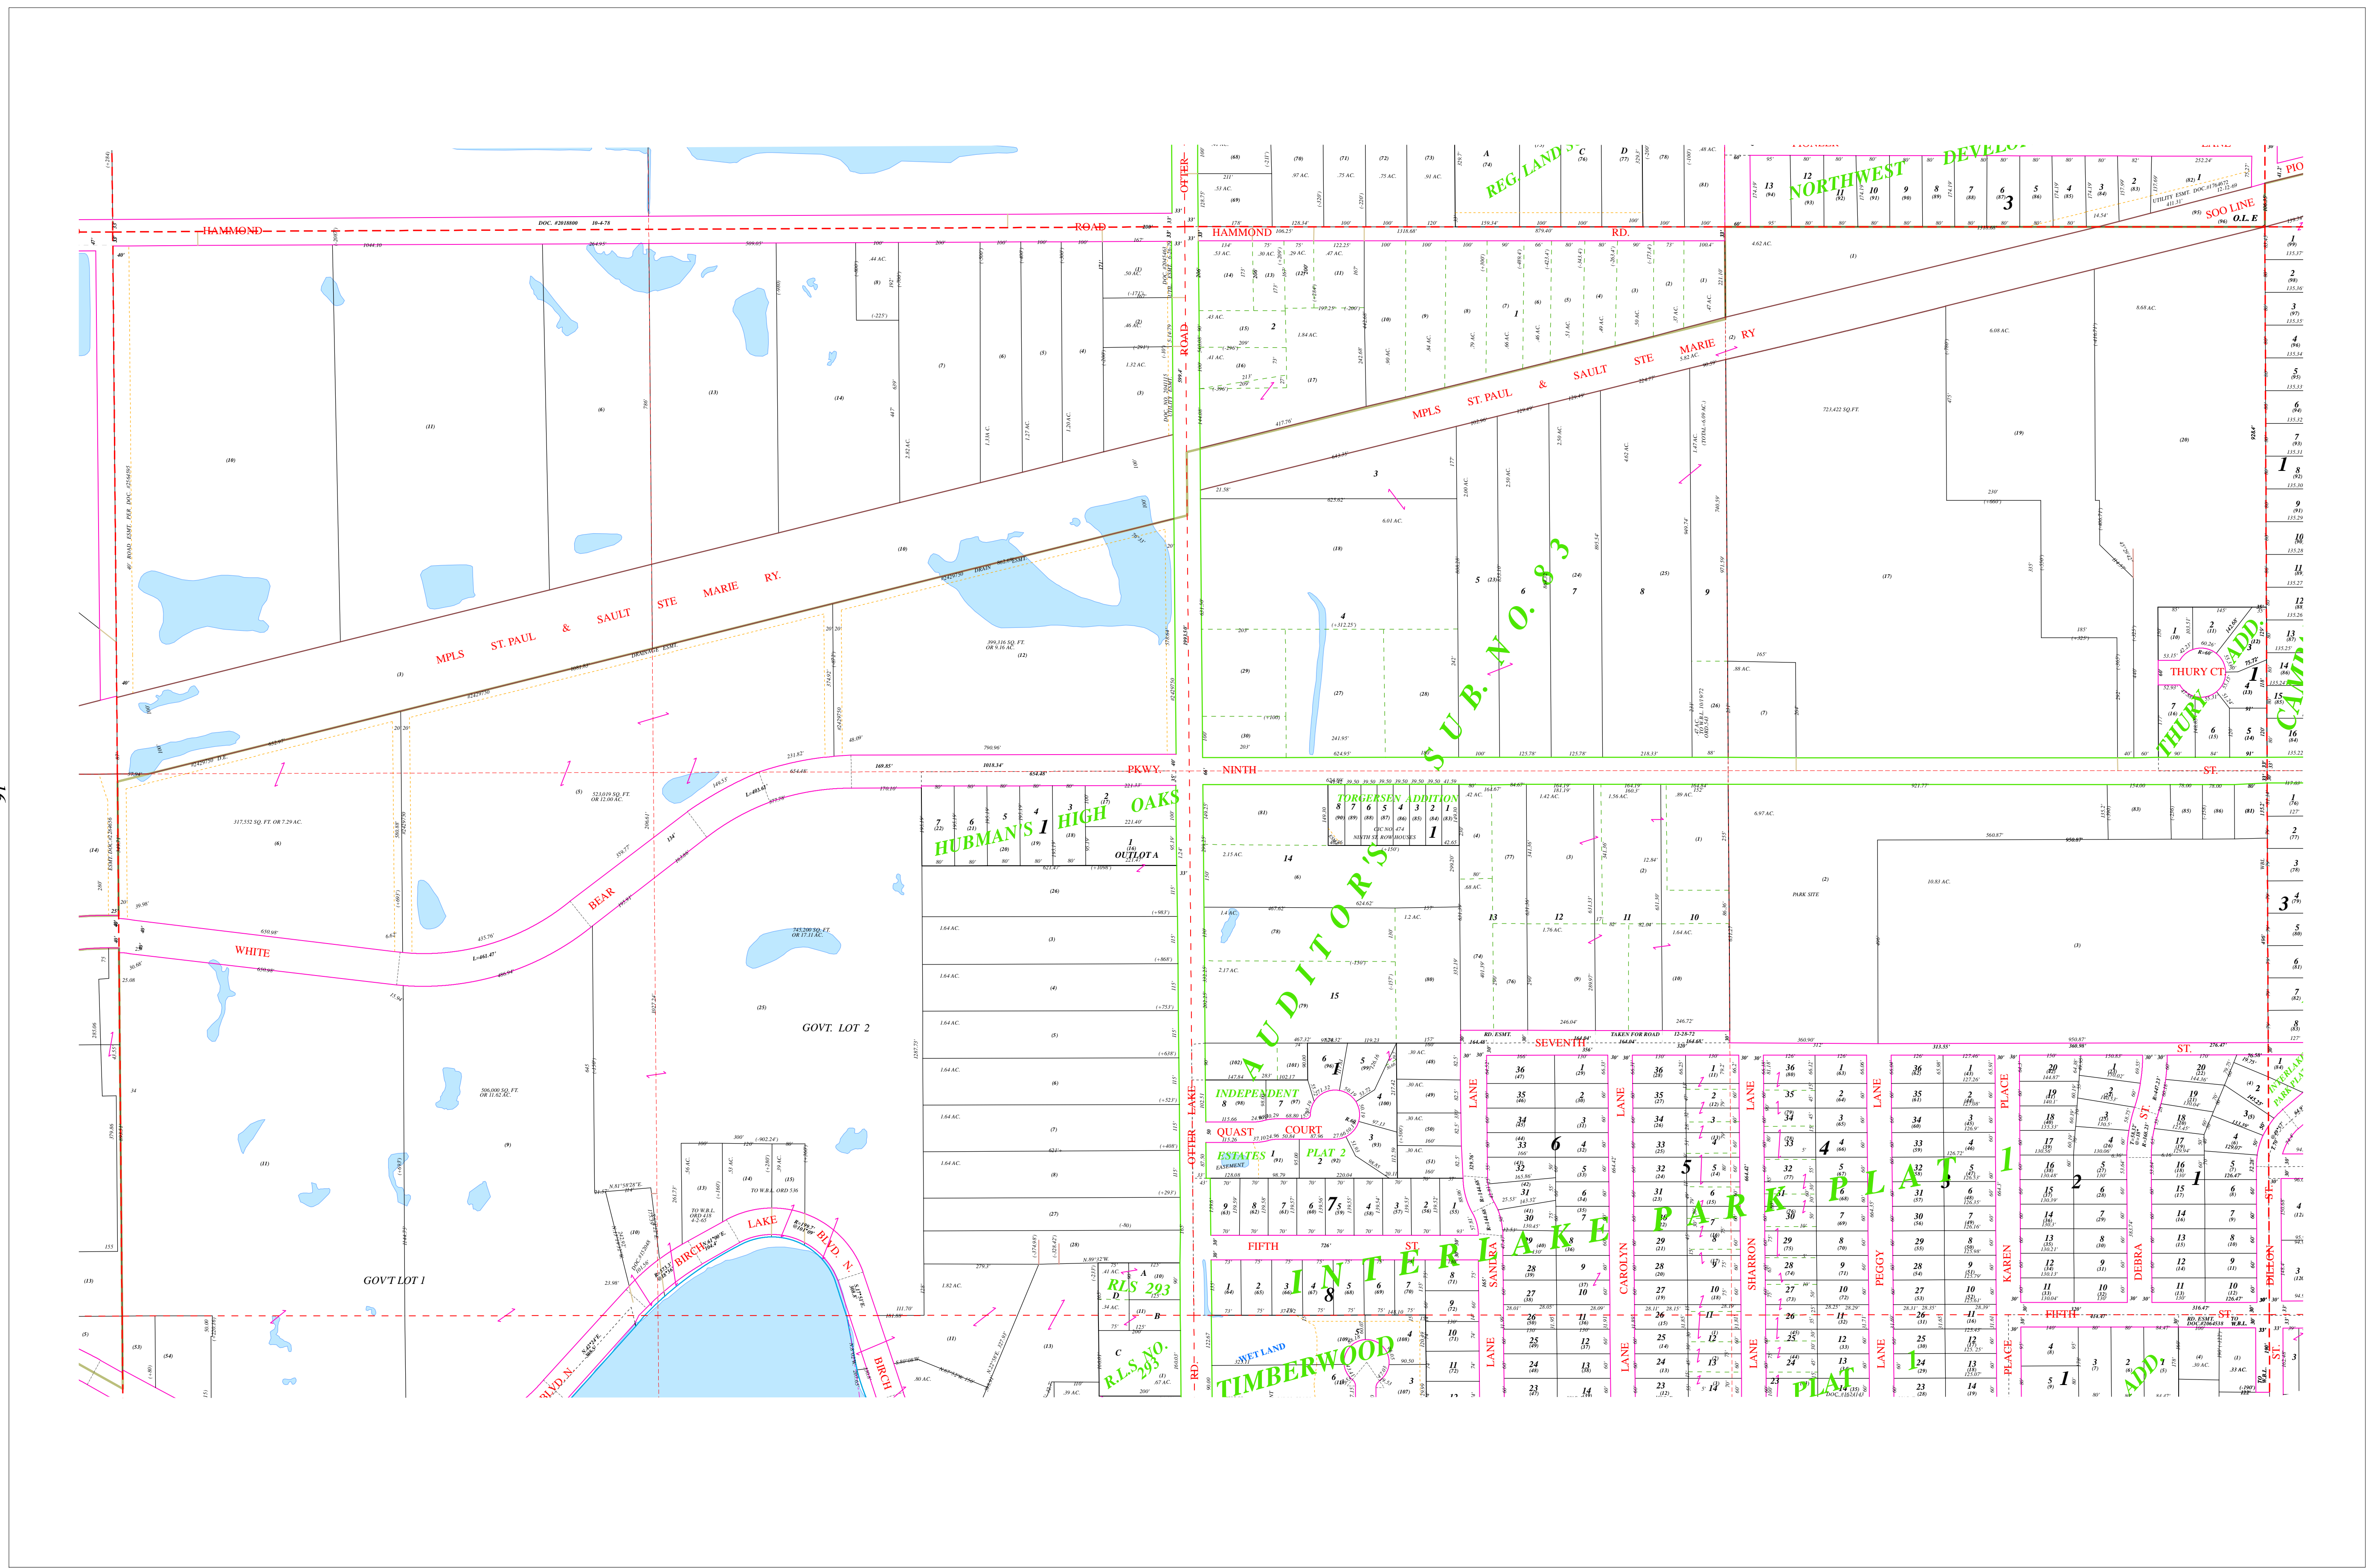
HAMMOND ROAD
DOC. #2018800 10-4-78
HAMMOND RD.
OTTER ROAD
MPLS ST. PAUL & SAULT STE MARIE RY.
MPLS ST. PAUL & SAULT STE MARIE RY
REG LAND S
NORTHWEST DEVELO
SOO LINE
O.L. E
AUDITOR'S SUB. NO. 83
NINTH ST.
PKWY.
BEAR
WHITE
HUBMAN'S HIGH OAKS 1
OUTLOT A
TORGERSEN ADDITION 1
GOVT. LOT 2
GOV'T LOT 1
THURY CT.
THURY ADD.
SEVENTH ST.
INDEPENDENT ESTATES PLAT 2
QUAST COURT
FIFTH ST.
INTERLAKE PARK PLAT 1
LAKE BLVD. N.
BIRCH
RLS 293
R.L.S. NO. 293
TIMBERWOOD
WET LAND
SANDRA LANE
CAROLYN LANE
SHARRON LANE
PEGGY LANE
KAREN PLACE
DEBRA ST.
DILLON ST.
PARK SITE
GOVT. LOT 2
723,422 SQ.FT.
399,316 SQ. FT. OR 9.16 AC.
523,019 SQ. FT. OR 12.00 AC.
317,552 SQ. FT. OR 7.29 AC.
745,200 SQ. FT. OR 17.11 AC.
506,000 SQ. FT. OR 11.62 AC.
40' ROAD ESMT. PER DOC. #2564595
DRAINAGE ESMT.
UTILITY ESMT. DOC. #1276 072
TAKEN FOR ROAD 12-28-72
RD. ESMT.